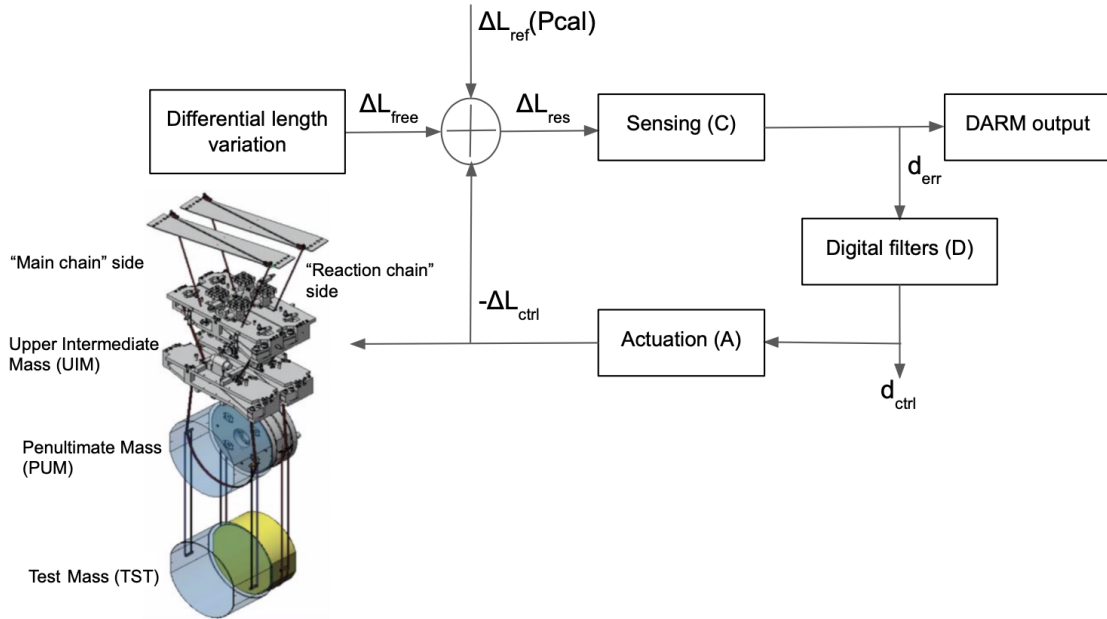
$\Delta L_{ref}$(Pcal)

Differential length variation

$\Delta L_{free}$

$\Delta L_{res}$

Sensing (C)

DARM output

$d_{err}$

Digital filters (D)

"Main chain" side

"Reaction chain" side

$-\Delta L_{ctrl}$

Upper Intermediate Mass (UIM)

Actuation (A)

$d_{ctrl}$

Penultimate Mass (PUM)

Test Mass (TST)